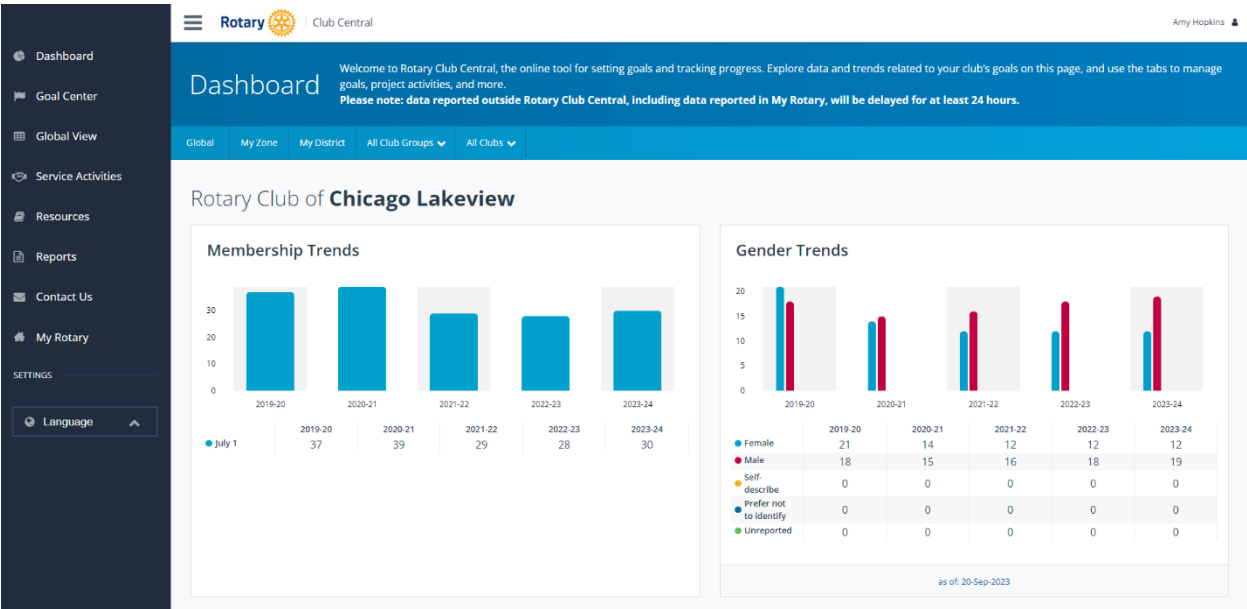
Dashboard
Goal Center
Global View
Service Activities
Resources
Reports
Contact Us
My Rotary
SETTINGS
Language

Rotary | Club Central

Amy Hopkins

Dashboard

Welcome to Rotary Club Central, the online tool for setting goals and tracking progress. Explore data and trends related to your club's goals on this page, and use the tabs to manage goals, project activities, and more.
Please note: data reported outside Rotary Club Central, including data reported in My Rotary, will be delayed for at least 24 hours.

Global | My Zone | My District | All Club Groups | All Clubs

Rotary Club of Chicago Lakeview

Membership Trends

30
20
10
0
2019-20 2020-21 2021-22 2022-23 2023-24

| | 2019-20 | 2020-21 | 2021-22 | 2022-23 | 2023-24 |
|---|---|---|---|---|---|
| July 1 | 37 | 39 | 29 | 28 | 30 |

Gender Trends

20
15
10
5
0
2019-20 2020-21 2021-22 2022-23 2023-24

| | 2019-20 | 2020-21 | 2021-22 | 2022-23 | 2023-24 |
|---|---|---|---|---|---|
| Female | 21 | 14 | 12 | 12 | 12 |
| Male | 18 | 15 | 16 | 18 | 19 |
| Self-describe | 0 | 0 | 0 | 0 | 0 |
| Prefer not to identify | 0 | 0 | 0 | 0 | 0 |
| Unreported | 0 | 0 | 0 | 0 | 0 |

as of: 20-Sep-2023